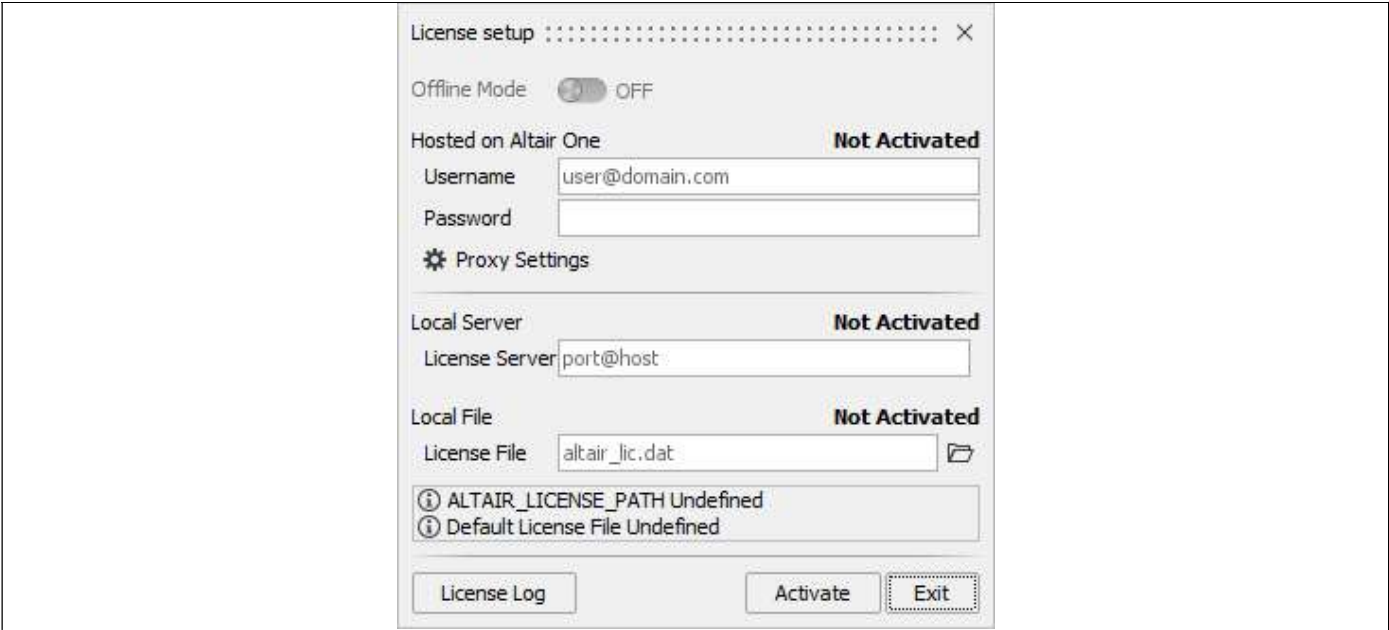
License setup

Offline Mode OFF

Hosted on Altair One
Not Activated
Username user@domain.com
Password

Proxy Settings

Local Server
Not Activated
License Server port@host

Local File
Not Activated
License File altair_lic.dat

ⓘ ALTAIR_LICENSE_PATH Undefined
ⓘ Default License File Undefined

License Log
Activate
Exit